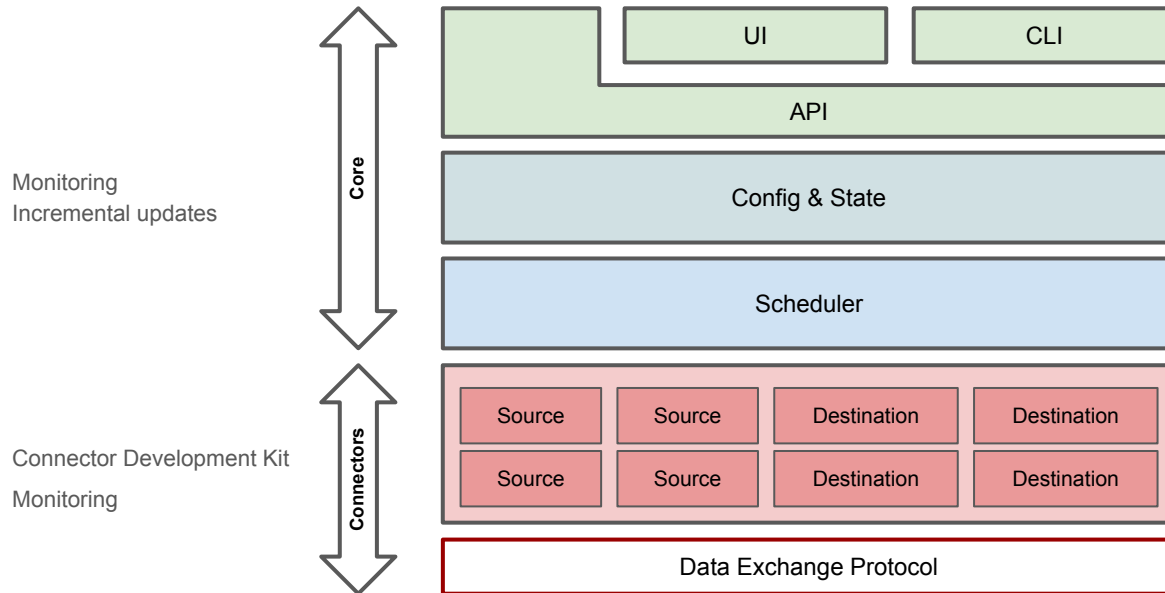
Monitoring
Incremental updates

Core

UI

CLI

API

Config & State

Scheduler

Connector Development Kit

Monitoring

Connectors

Source

Source

Destination

Destination

Source

Source

Destination

Destination

Data Exchange Protocol